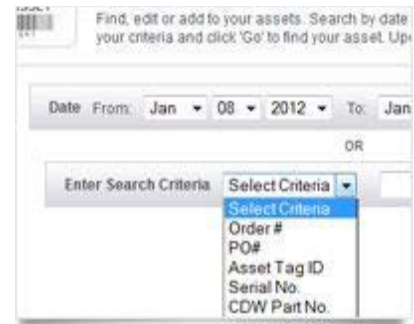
ASSET

Find, edit or add to your assets. Search by date your criteria and click 'Go' to find your asset. Upd

Date From: Jan 08 2012 To: Jan

OR

Enter Search Criteria Select Criteria

Select Criteria
Order #
PO#
Asset Tag ID
Serial No.
CDW Part No.